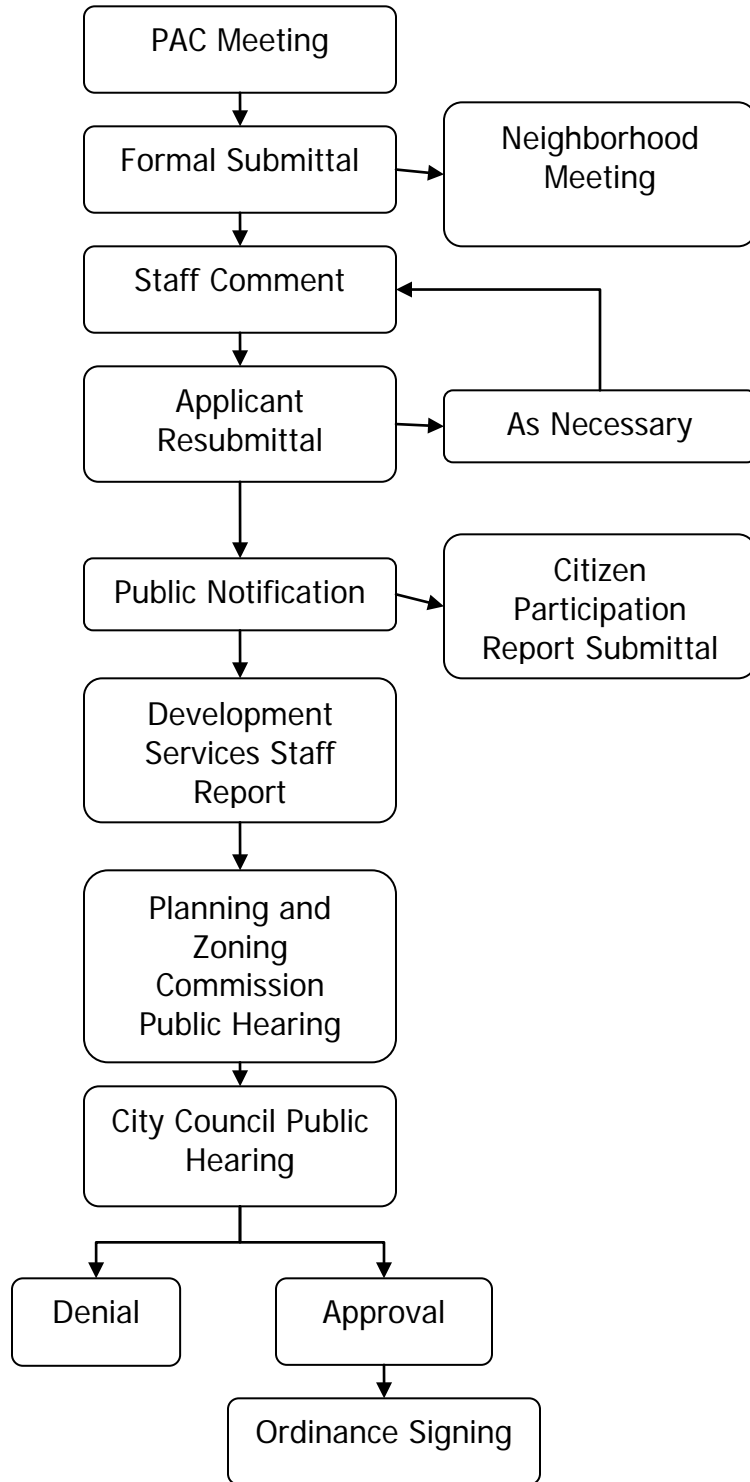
PAC Meeting

Formal Submittal

Neighborhood Meeting

Staff Comment

Applicant Resubmittal

As Necessary

Public Notification

Citizen Participation Report Submittal

Development Services Staff Report

Planning and Zoning Commission Public Hearing

City Council Public Hearing

Denial

Approval

Ordinance Signing